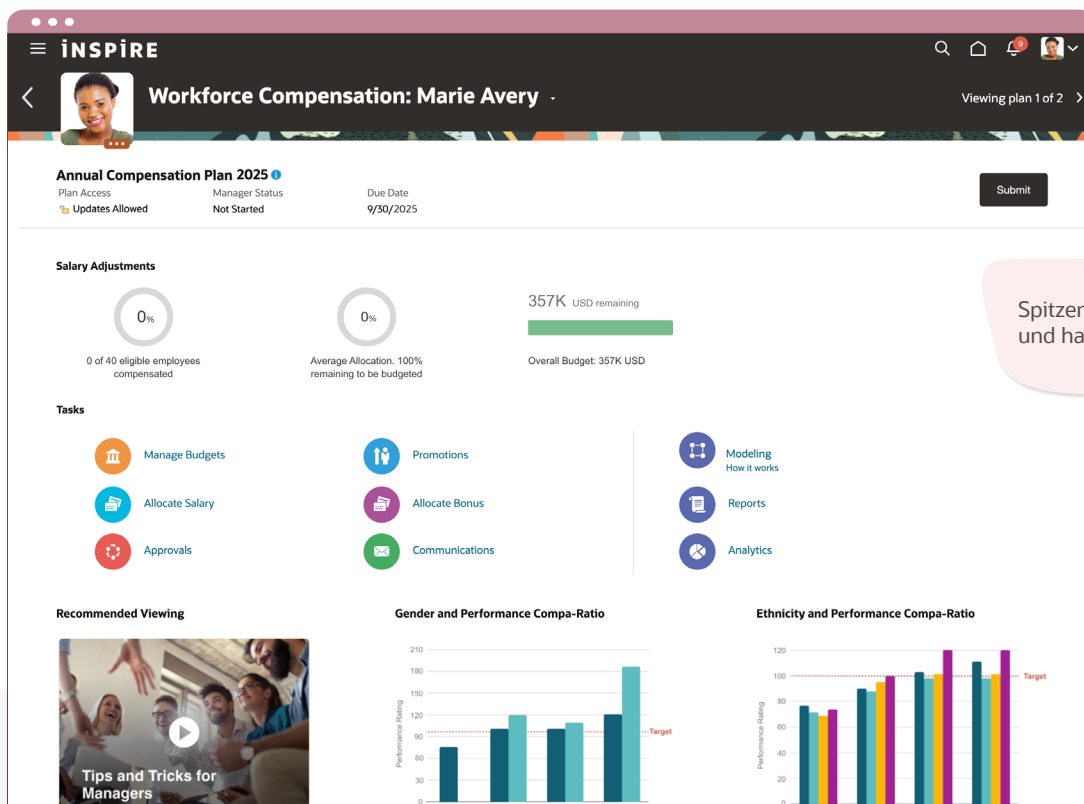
iNSPiRE

9

Workforce Compensation: Marie Avery

Viewing plan 1 of 2

Annual Compensation Plan 2025

Plan Access
Updates Allowed

Manager Status
Not Started

Due Date
9/30/2025

Submit

Salary Adjustments

0%
0 of 40 eligible employees compensated

0%
Average Allocation. 100% remaining to be budgeted

357K USD remaining
Overall Budget: 357K USD

Spitzen und ha

Tasks

Manage Budgets
Allocate Salary
Approvals
Promotions
Allocate Bonus
Communications
Modeling
How it works
Reports
Analytics

Recommended Viewing

Tips and Tricks for Managers

Gender and Performance Compa-Ratio

Performance Rating
210
180
150
120
90
60
30
0
Target

Ethnicity and Performance Compa-Ratio

Performance Rating
120
100
80
60
40
20
0
Target